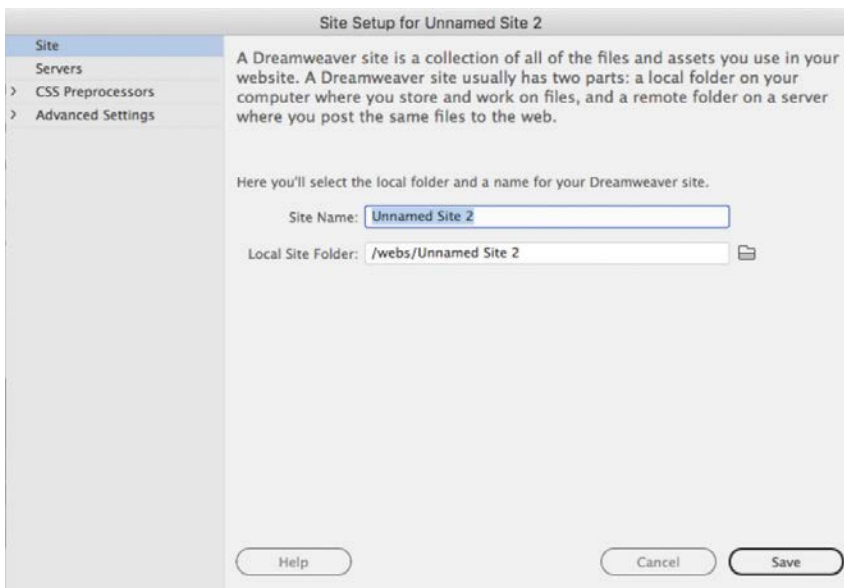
Site Setup for Unnamed Site 2

Site
Servers
> CSS Preprocessors
> Advanced Settings

A Dreamweaver site is a collection of all of the files and assets you use in your website. A Dreamweaver site usually has two parts: a local folder on your computer where you store and work on files, and a remote folder on a server where you post the same files to the web.

Here you'll select the local folder and a name for your Dreamweaver site.

Site Name: Unnamed Site 2

Local Site Folder: /webs/Unnamed Site 2

Help

Cancel

Save